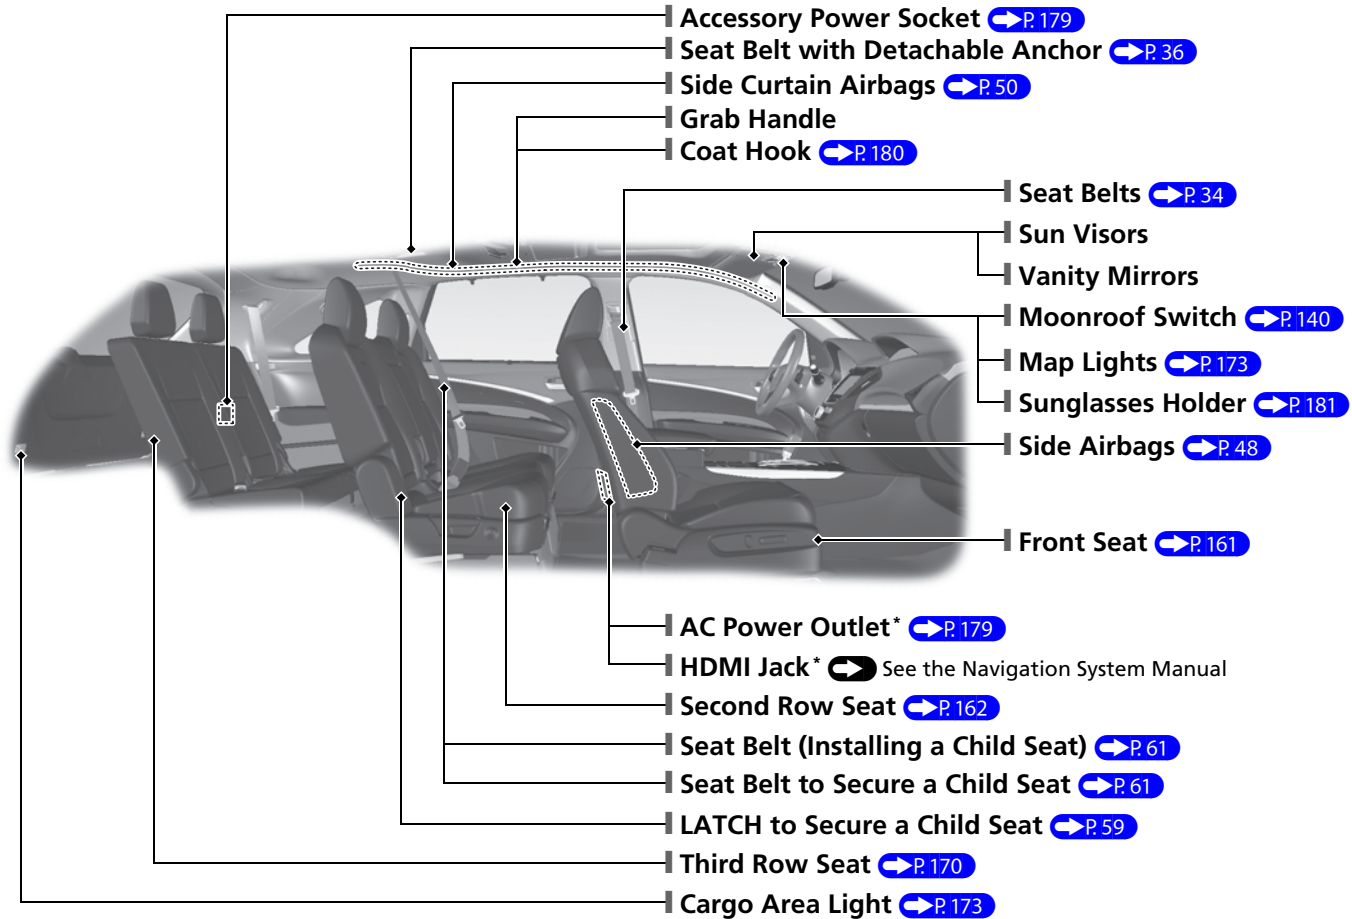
Accessory Power Socket P. 179
Seat Belt with Detachable Anchor P. 36
Side Curtain Airbags P. 50
Grab Handle
Coat Hook P. 180
Seat Belts P. 34
Sun Visors
Vanity Mirrors
Moonroof Switch P. 140
Map Lights P. 173
Sunglasses Holder P. 181
Side Airbags P. 48
Front Seat P. 161
AC Power Outlet* P. 179
HDMI Jack* See the Navigation System Manual
Second Row Seat P. 162
Seat Belt (Installing a Child Seat) P. 61
Seat Belt to Secure a Child Seat P. 61
LATCH to Secure a Child Seat P. 59
Third Row Seat P. 170
Cargo Area Light P. 173